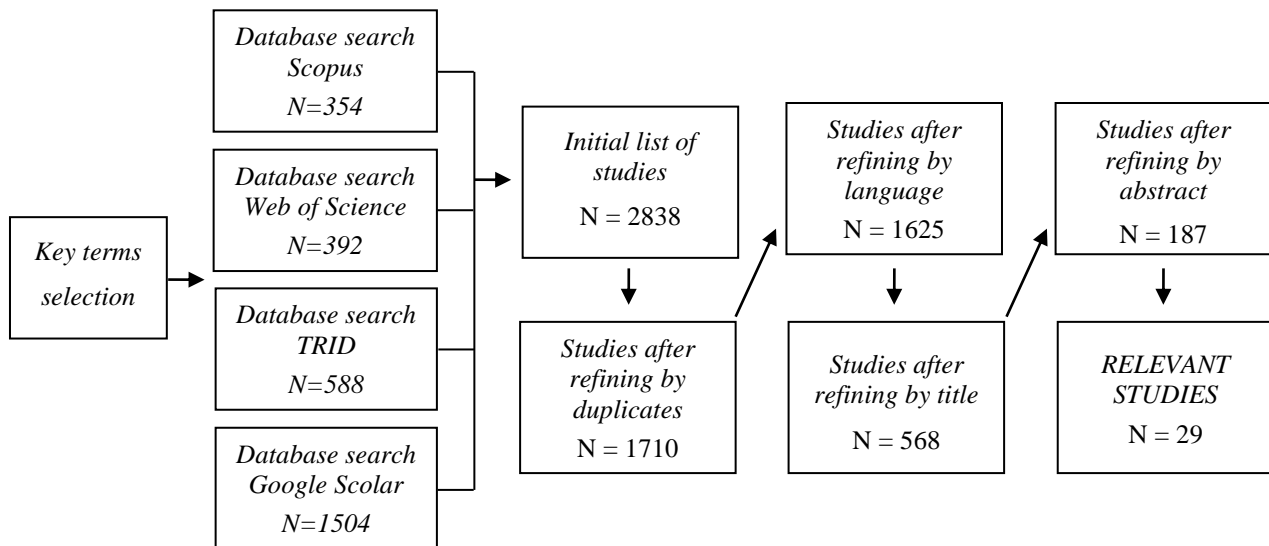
Key terms selection

Database search Scopus
$N=354$

Database search Web of Science
$N=392$

Database search TRID
$N=588$

Database search Google Scolar
$N=1504$

Initial list of studies
N = 2838

Studies after refining by duplicates
N = 1710

Studies after refining by language
N = 1625

Studies after refining by title
N = 568

Studies after refining by abstract
N = 187

RELEVANT STUDIES
N = 29